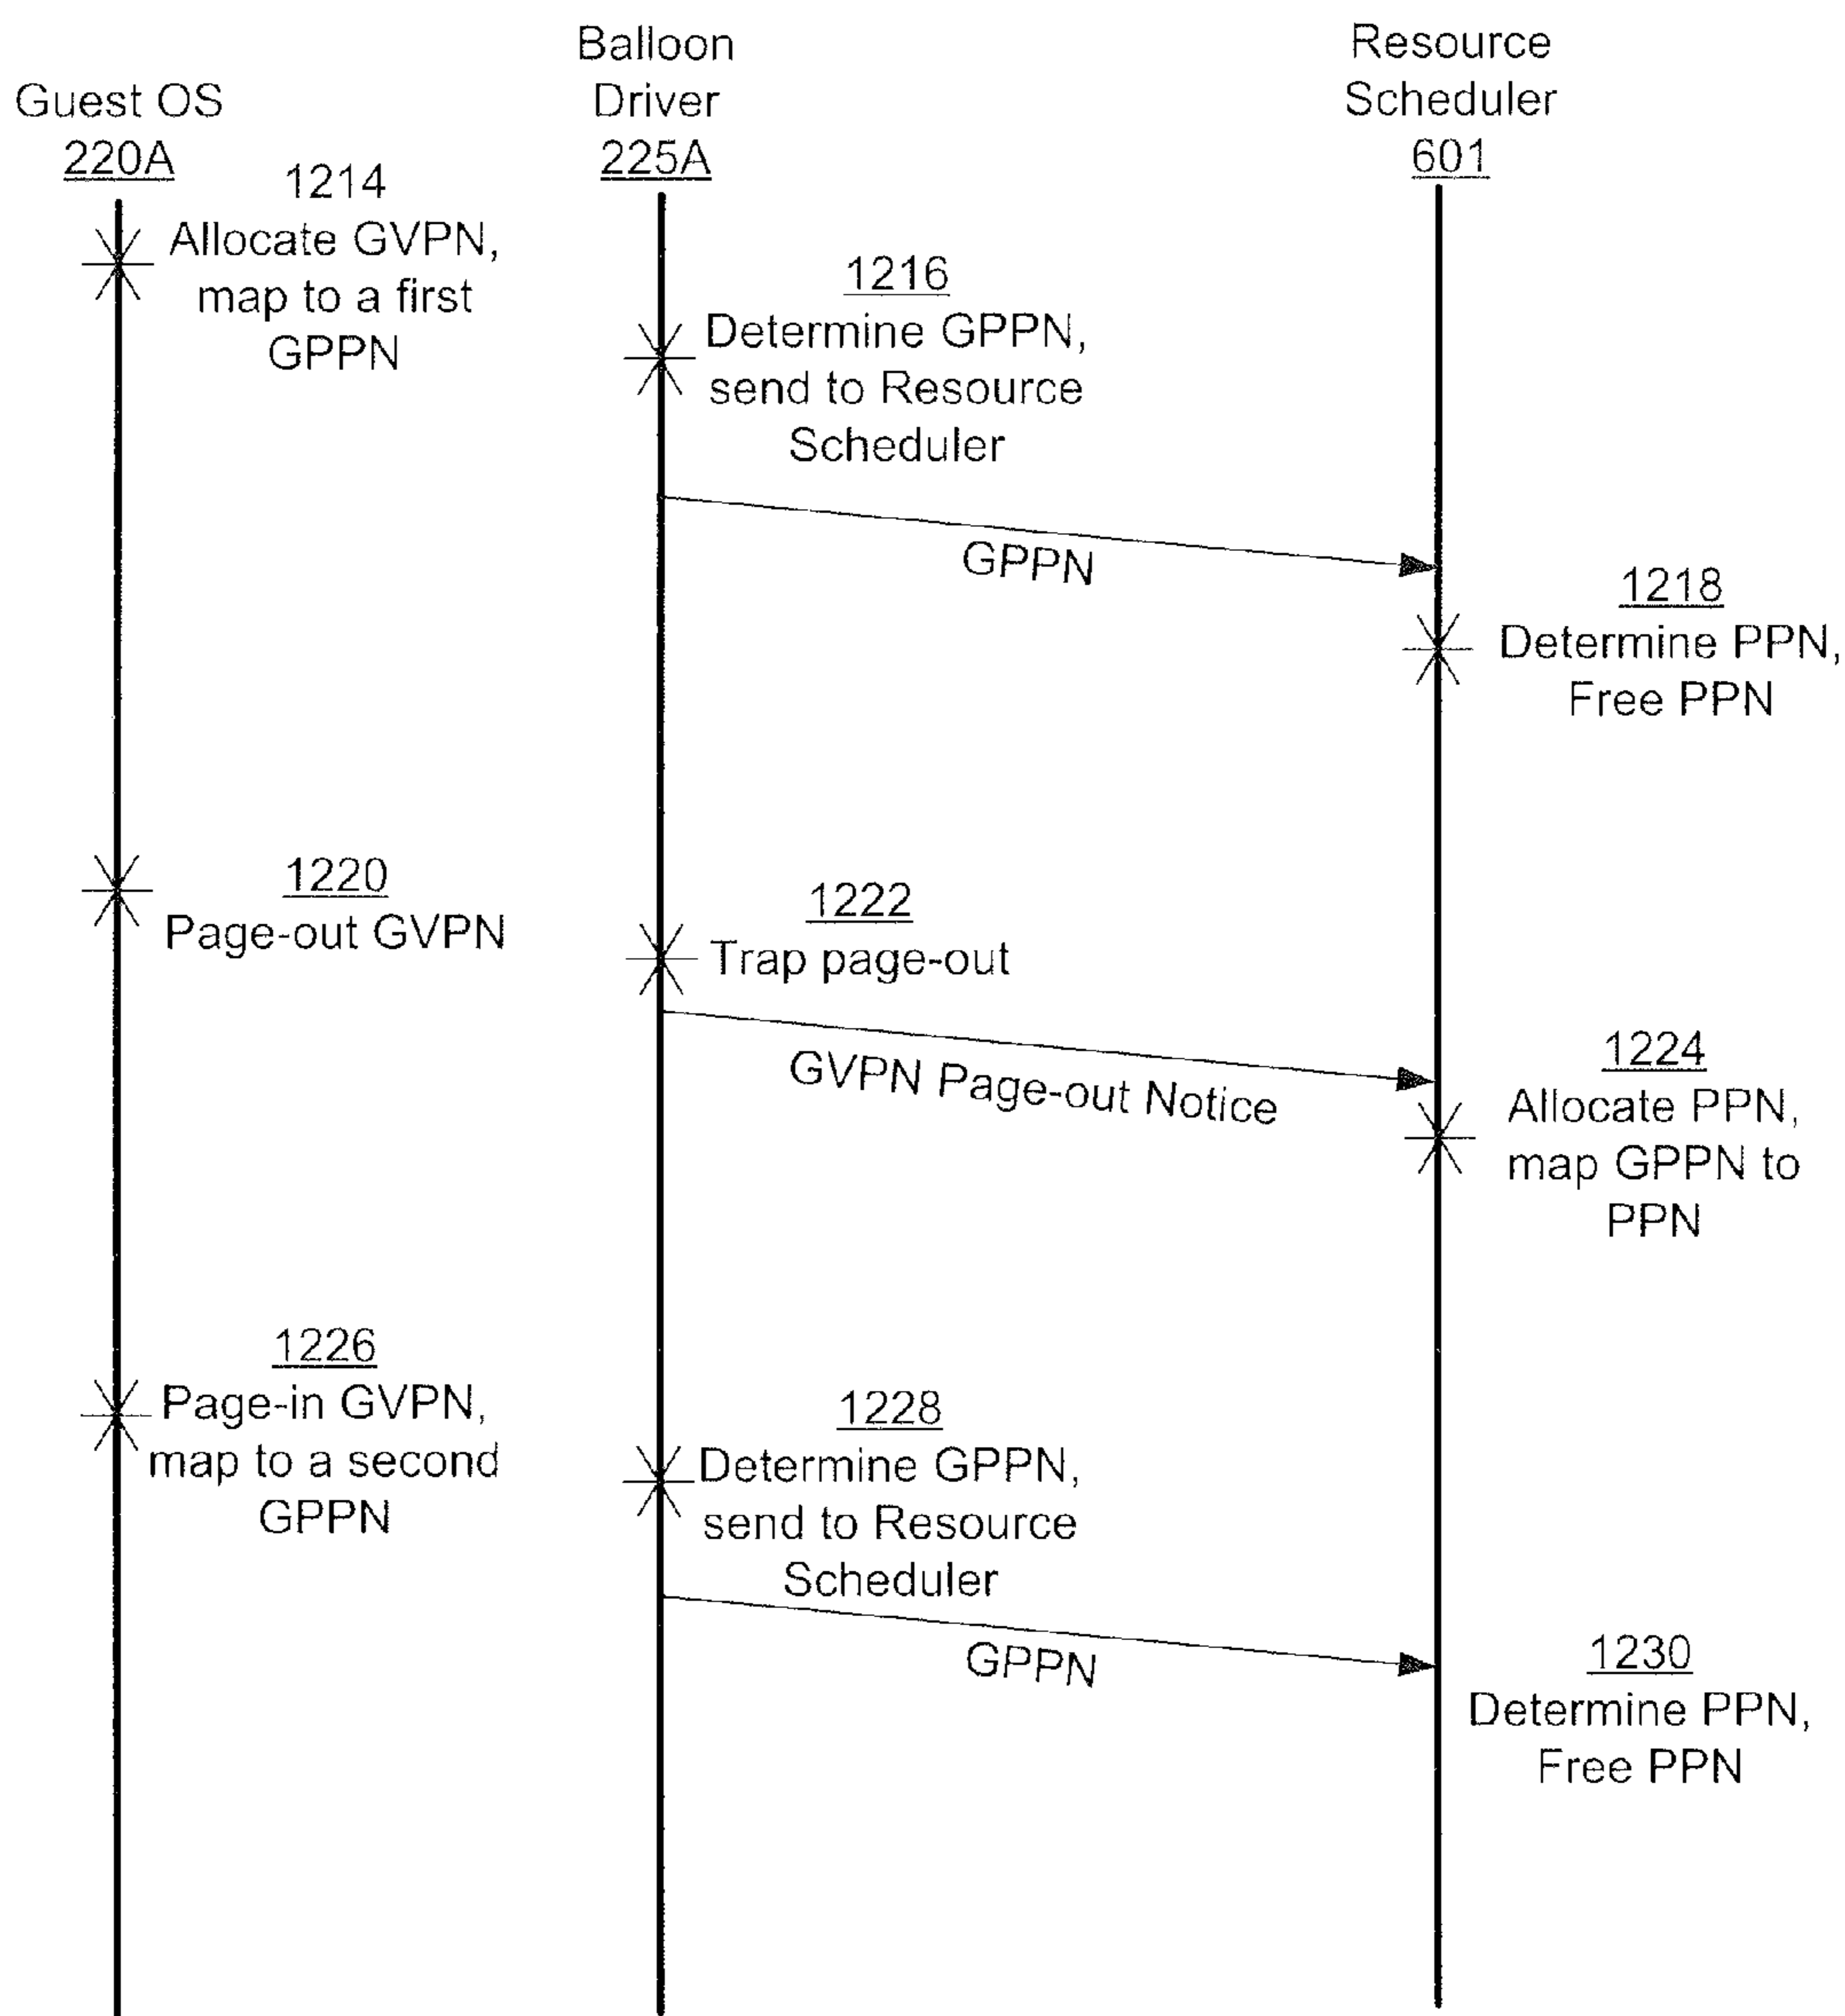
Guest OS
220A

Balloon
Driver
225A

Resource
Scheduler
601

1214
Allocate GVPN, map to a first GPPN

1216
Determine GPPN, send to Resource Scheduler

GPPN

1218
Determine PPN, Free PPN

1220
Page-out GVPN

1222
Trap page-out

GVPN Page-out Notice

1224
Allocate PPN, map GPPN to PPN

1226
Page-in GVPN, map to a second GPPN

1228
Determine GPPN, send to Resource Scheduler

GPPN

1230
Determine PPN, Free PPN